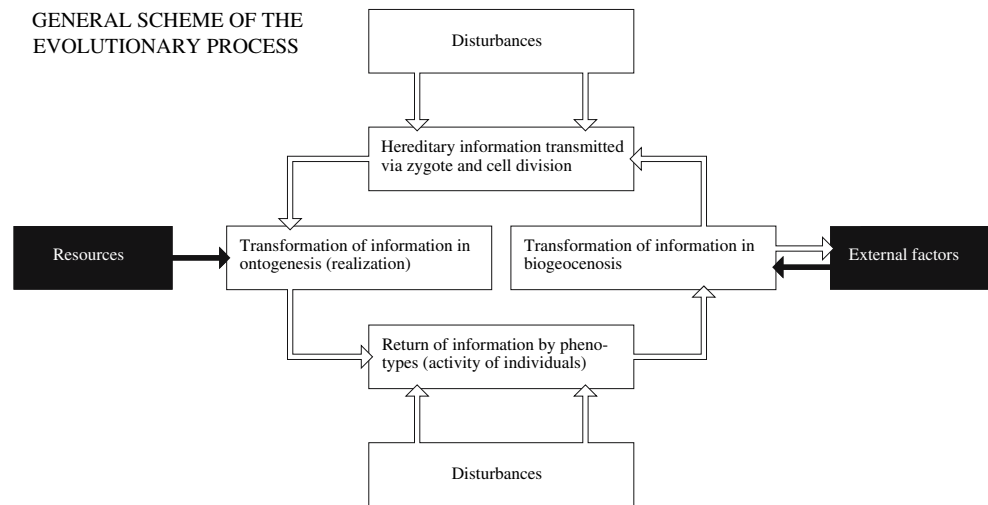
GENERAL SCHEME OF THE EVOLUTIONARY PROCESS

Disturbances

Hereditary information transmitted via zygote and cell division

Resources

Transformation of information in ontogenesis (realization)

Transformation of information in biogeocenosis

External factors

Return of information by phenotypes (activity of individuals)

Disturbances